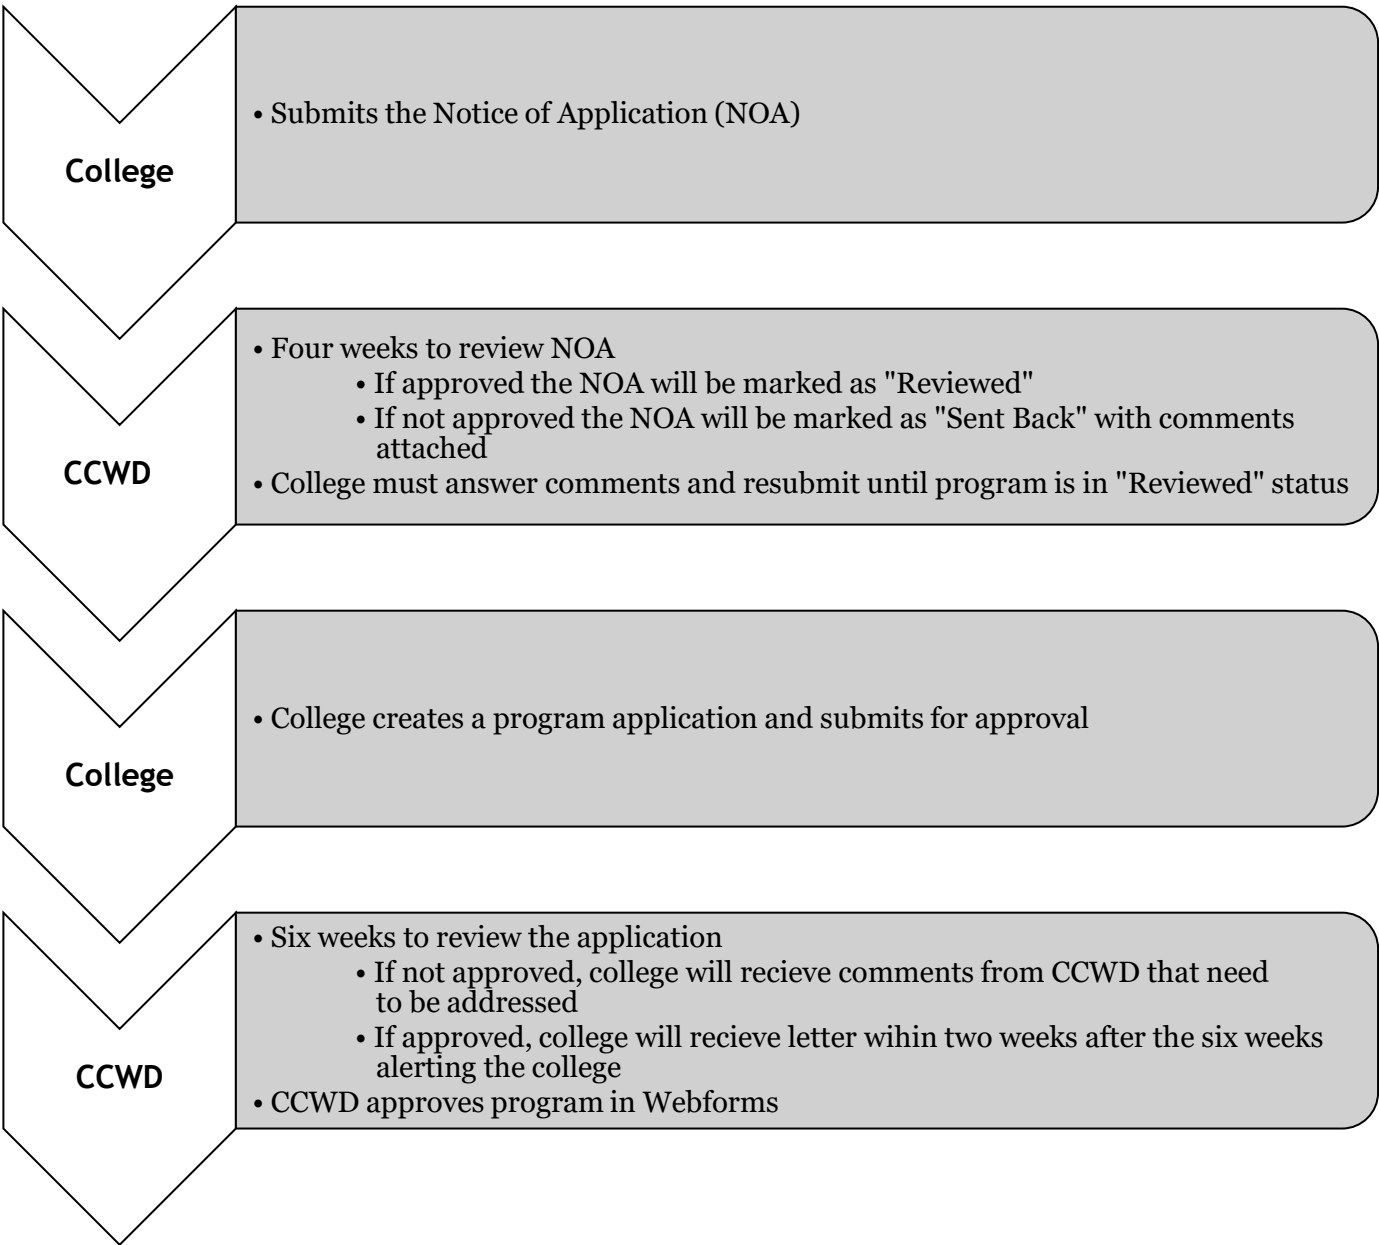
College

• Submits the Notice of Application (NOA)

CCWD

• Four weeks to review NOA
• If approved the NOA will be marked as "Reviewed"
• If not approved the NOA will be marked as "Sent Back" with comments attached
• College must answer comments and resubmit until program is in "Reviewed" status

College

• College creates a program application and submits for approval

CCWD

• Six weeks to review the application
• If not approved, college will recieve comments from CCWD that need to be addressed
• If approved, college will recieve letter wihin two weeks after the six weeks alerting the college
• CCWD approves program in Webforms